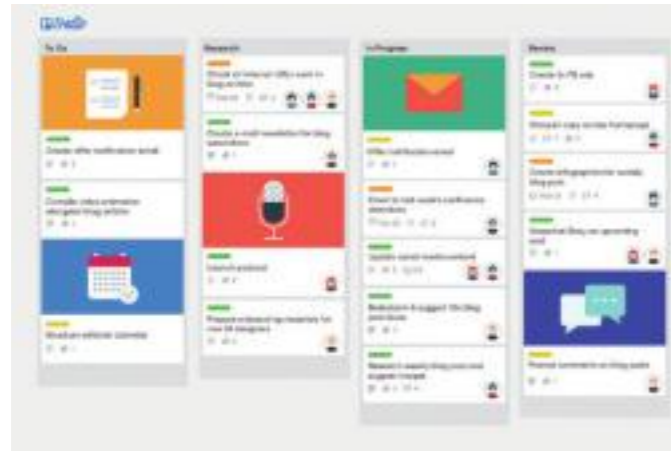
Trello

To Do

Create offer notification email

Compile video extension alongside blog articles

Structure editorial calendar

Research

Decide on relevant CMS's need in blog articles

Create a small newsletter for blog subscribers

Launch podcast

Prepare onboarding materials for new UX designers

In Progress

Offer notification email

Email to ask event's conference attendees

Update email marketing content

Brainstorm & suggest 10x blog post ideas

Research weekly blog post and suggest changes

Review

Create for FB ads

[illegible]

Create infographics for weekly blog post

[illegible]

Pinned comments on blog posts